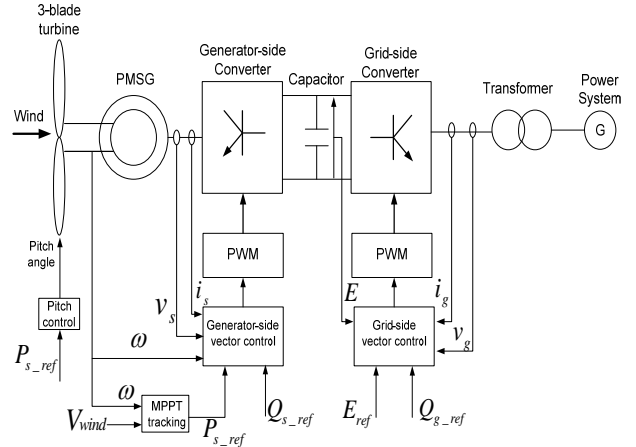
3-blade turbine

PMSG

Generator-side Converter

Capacitor

Grid-side Converter

Transformer

Power System

G

Wind

Pitch angle

PWM

PWM

$v_s$

$i_s$

$E$

$i_g$

Pitch control

$\omega$

Generator-side vector control

Grid-side vector control

$v_g$

$P_{s\_ref}$

$\omega$

MPPT tracking

$V_{wind}$

$Q_{s\_ref}$

$E_{ref}$

$Q_{g\_ref}$

$P_{s\_ref}$